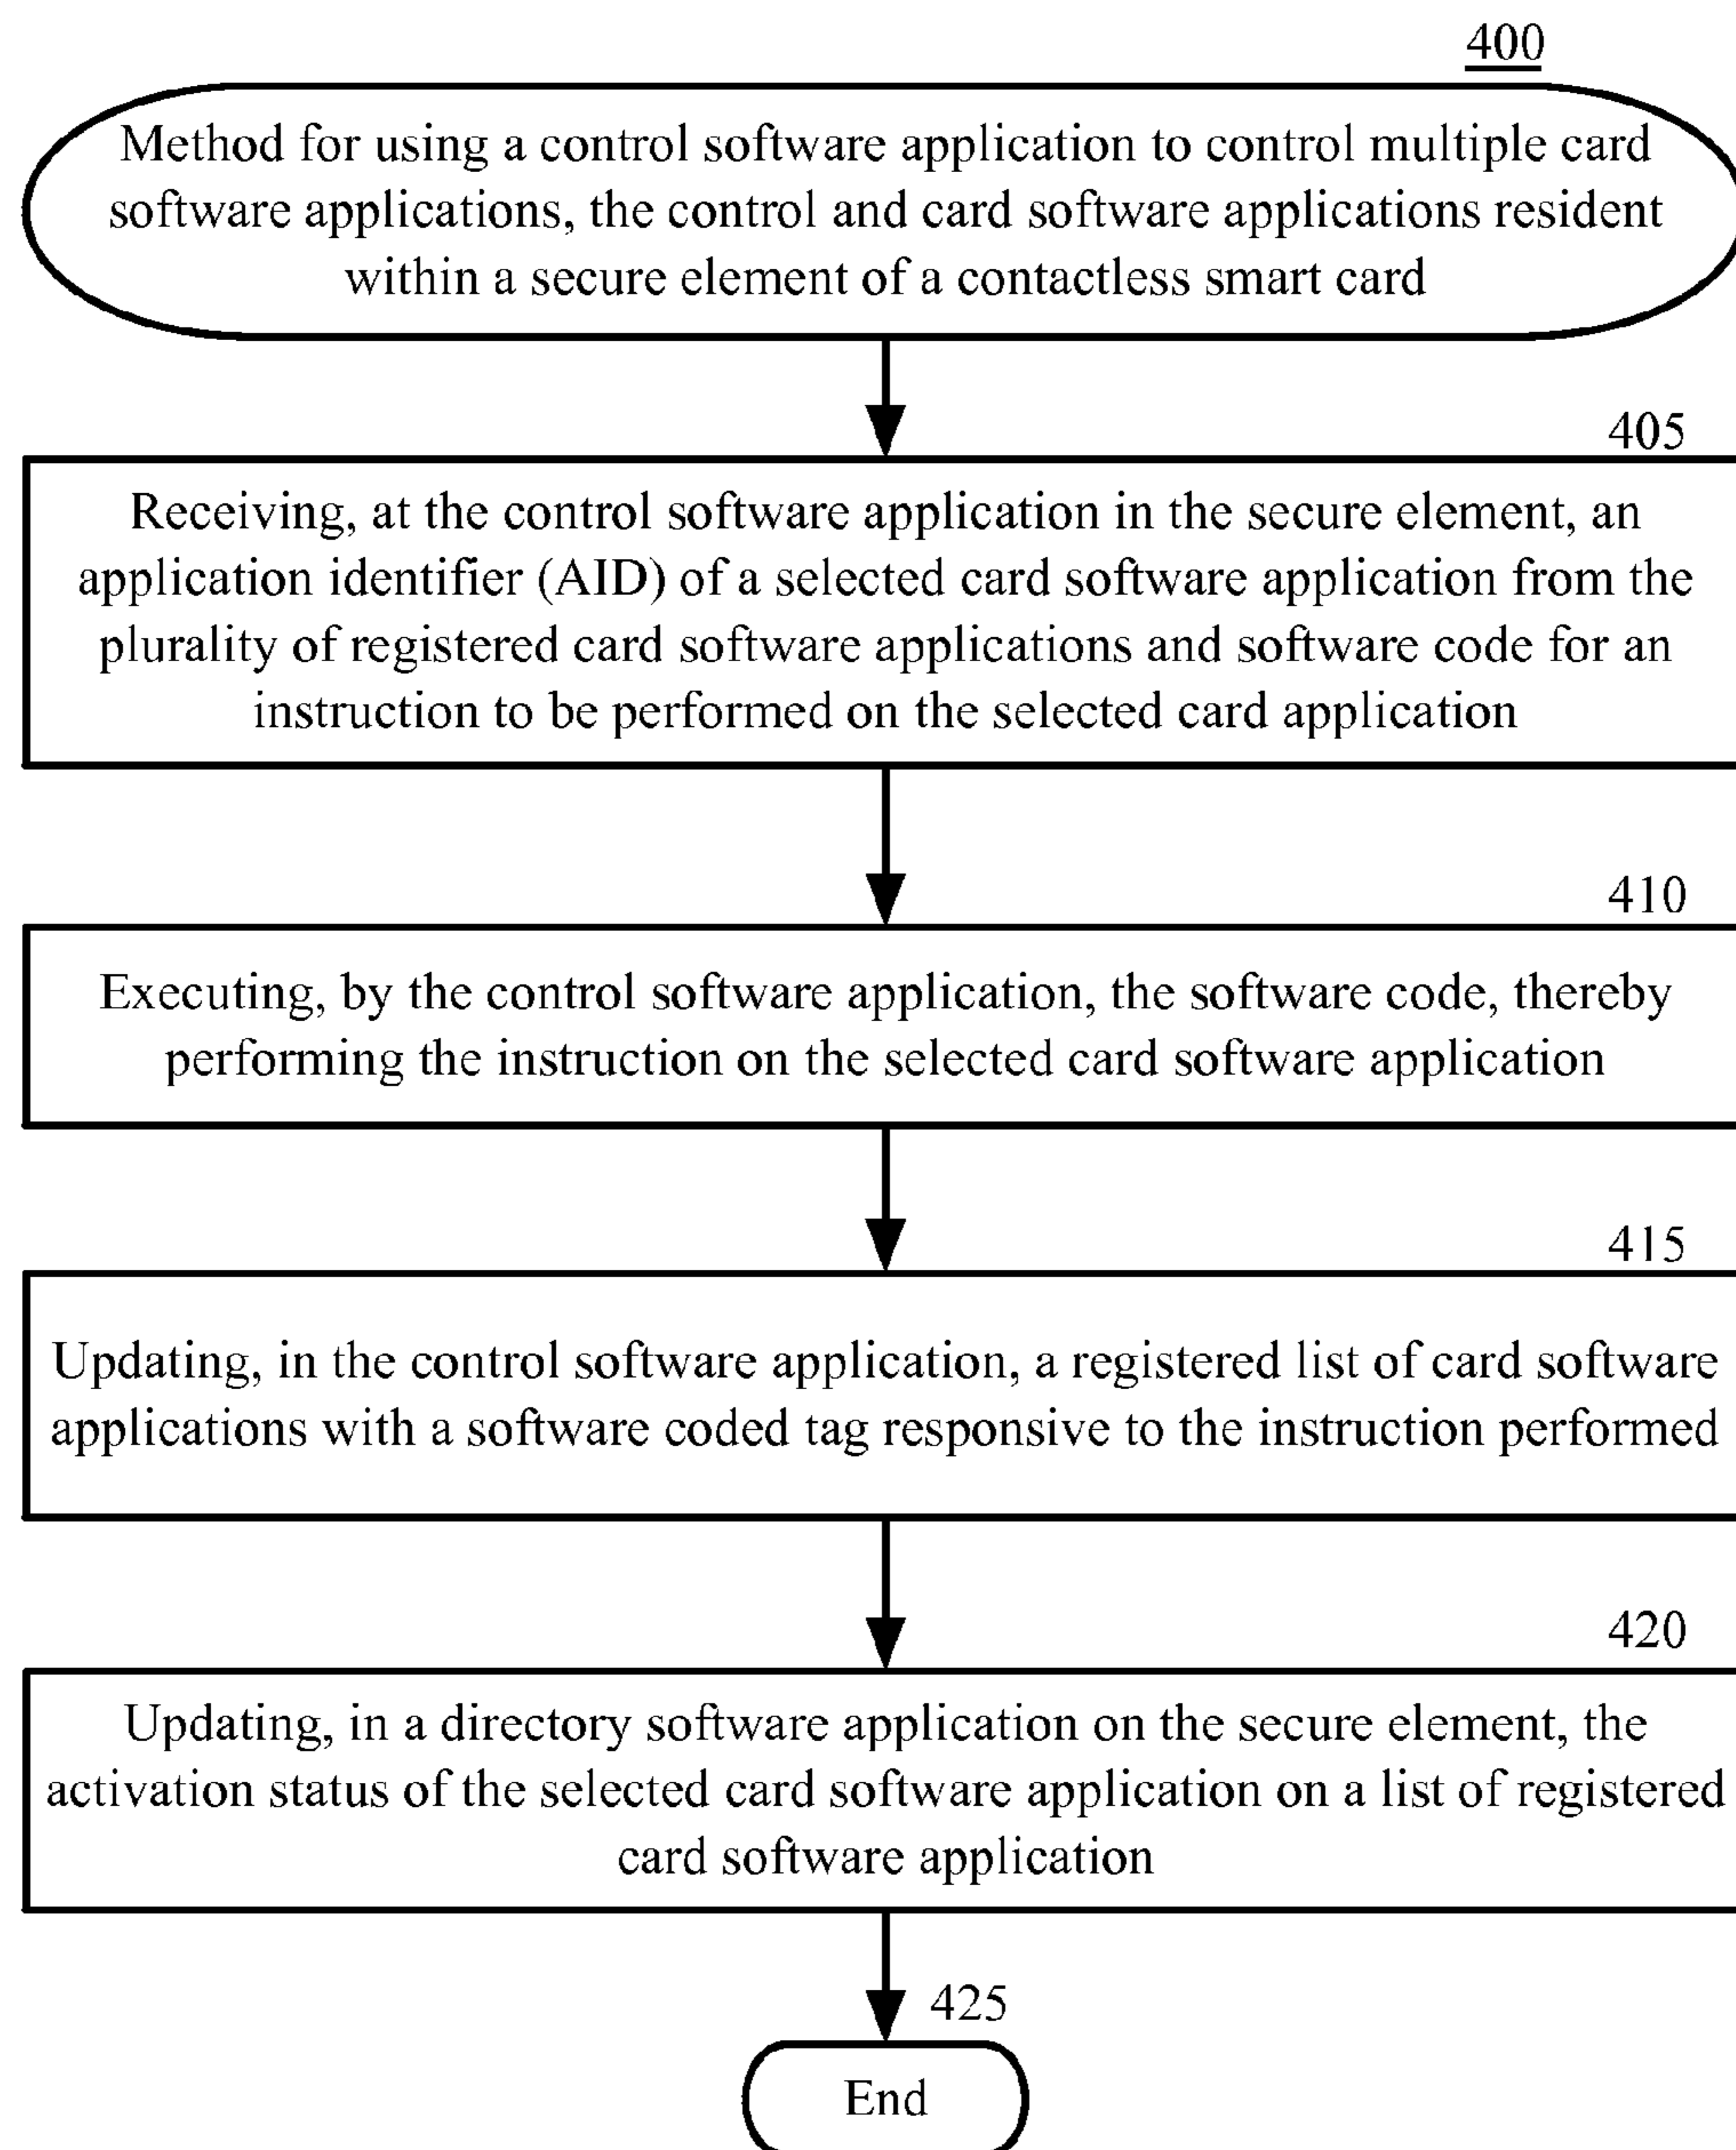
400

Method for using a control software application to control multiple card software applications, the control and card software applications resident within a secure element of a contactless smart card

405

Receiving, at the control software application in the secure element, an application identifier (AID) of a selected card software application from the plurality of registered card software applications and software code for an instruction to be performed on the selected card application

410

Executing, by the control software application, the software code, thereby performing the instruction on the selected card software application

415

Updating, in the control software application, a registered list of card software applications with a software coded tag responsive to the instruction performed

420

Updating, in a directory software application on the secure element, the activation status of the selected card software application on a list of registered card software application

425

End